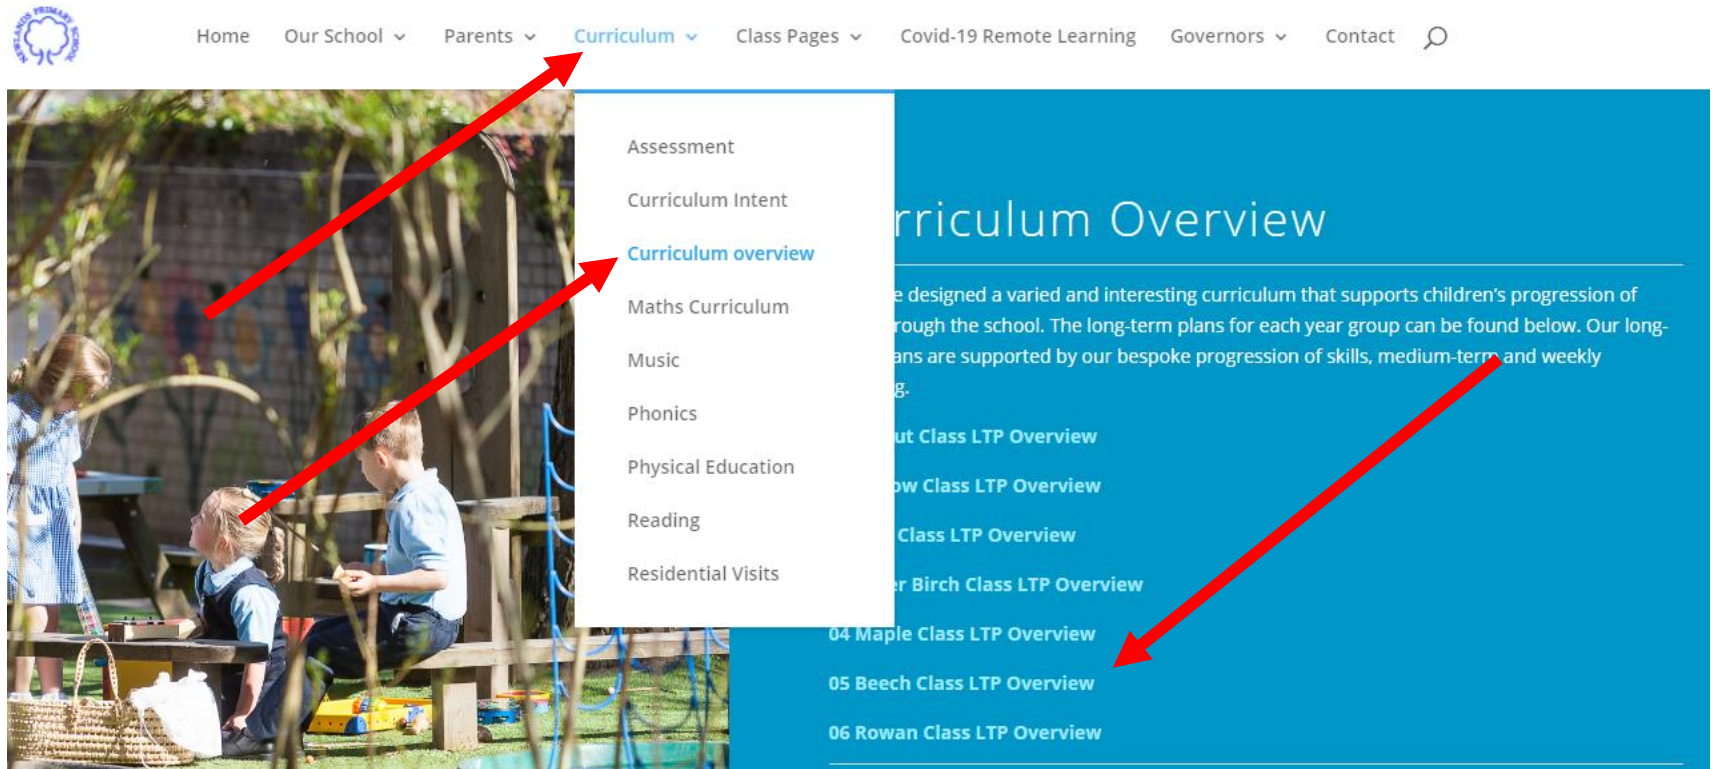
NEWLANDS PRIMARY SCHOOL

Home Our School Parents Curriculum Class Pages Covid-19 Remote Learning Governors Contact

Assessment
Curriculum Intent
Curriculum overview
Maths Curriculum
Music
Phonics
Physical Education
Reading
Residential Visits

rriculum Overview

e designed a varied and interesting curriculum that supports children's progression of rough the school. The long-term plans for each year group can be found below. Our longans are supported by our bespoke progression of skills, medium-term and weekly g.

ut Class LTP Overview
ow Class LTP Overview
Class LTP Overview
r Birch Class LTP Overview
04 Maple Class LTP Overview
05 Beech Class LTP Overview
06 Rowan Class LTP Overview